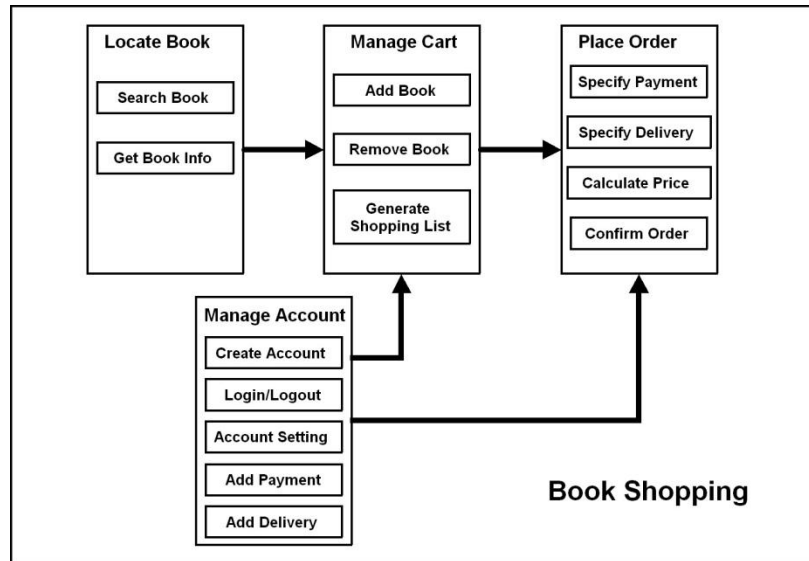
Locate Book
Search Book
Get Book Info

Manage Cart
Add Book
Remove Book
Generate Shopping List

Place Order
Specify Payment
Specify Delivery
Calculate Price
Confirm Order

Manage Account
Create Account
Login/Logout
Account Setting
Add Payment
Add Delivery

Book Shopping